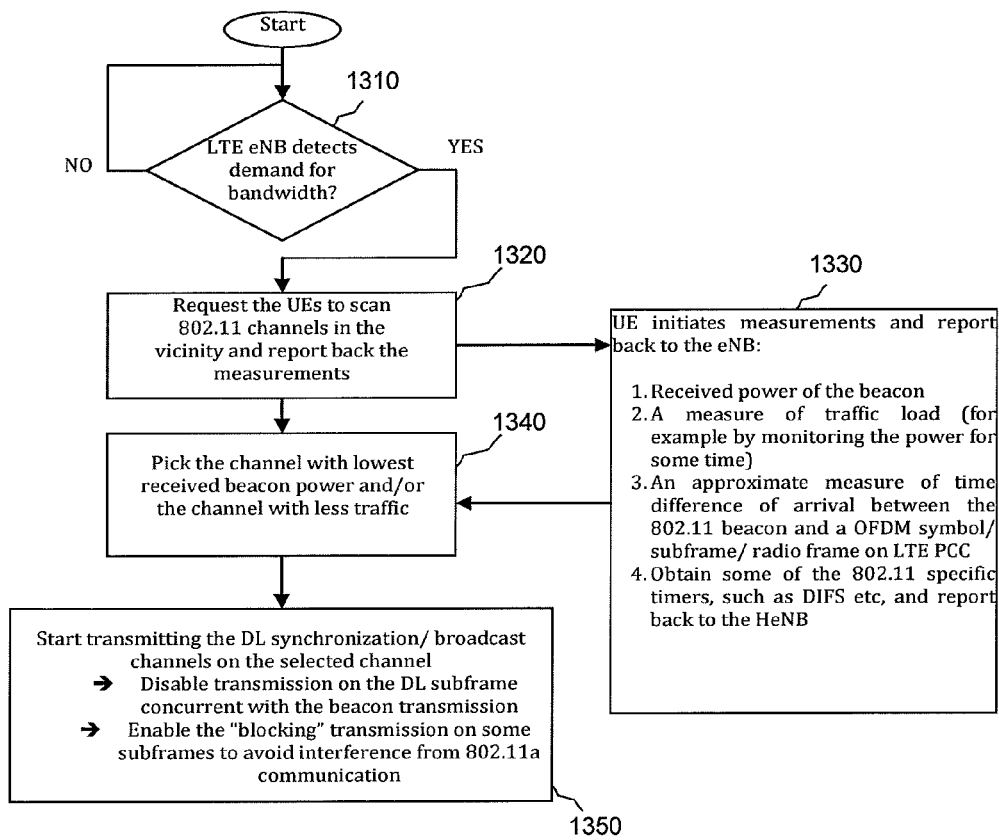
Start

1310

LTE eNB detects demand for bandwidth?

NO

YES

1320

Request the UEs to scan 802.11 channels in the vicinity and report back the measurements

1330

UE initiates measurements and report back to the eNB:

1. Received power of the beacon
2. A measure of traffic load (for example by monitoring the power for some time)
3. An approximate measure of time difference of arrival between the 802.11 beacon and a OFDM symbol/ subframe/ radio frame on LTE PCC
4. Obtain some of the 802.11 specific timers, such as DIFS etc, and report back to the HeNB

1340

Pick the channel with lowest received beacon power and/or the channel with less traffic

Start transmitting the DL synchronization/ broadcast channels on the selected channel
➔ Disable transmission on the DL subframe concurrent with the beacon transmission
➔ Enable the "blocking" transmission on some subframes to avoid interference from 802.11a communication

1350